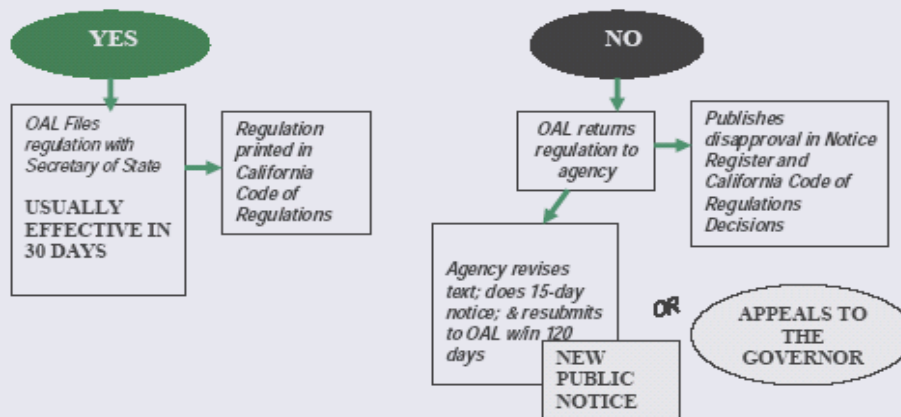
YES

OAL Files regulation with Secretary of State

USUALLY EFFECTIVE IN 30 DAYS

Regulation printed in California Code of Regulations

NO

OAL returns regulation to agency

Publishes disapproval in Notice Register and California Code of Regulations Decisions

Agency revises text; does 15-day notice; & resubmits to OAL w/in 120 days

NEW PUBLIC NOTICE

OR

APPEALS TO THE GOVERNOR